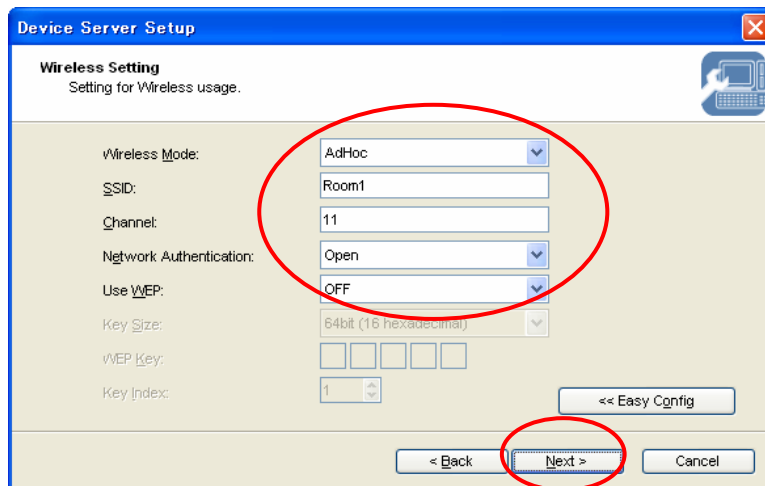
Device Server Setup

Wireless Setting
Setting for Wireless usage.

Wireless Mode: AdHoc
SSID: Room1
Channel: 11
Network Authentication: Open
Use WEP: OFF
Key Size: 64bit (16 hexadecimal)
WEP Key:
Key Index: 1

<< Easy Config

< Back
Next >
Cancel